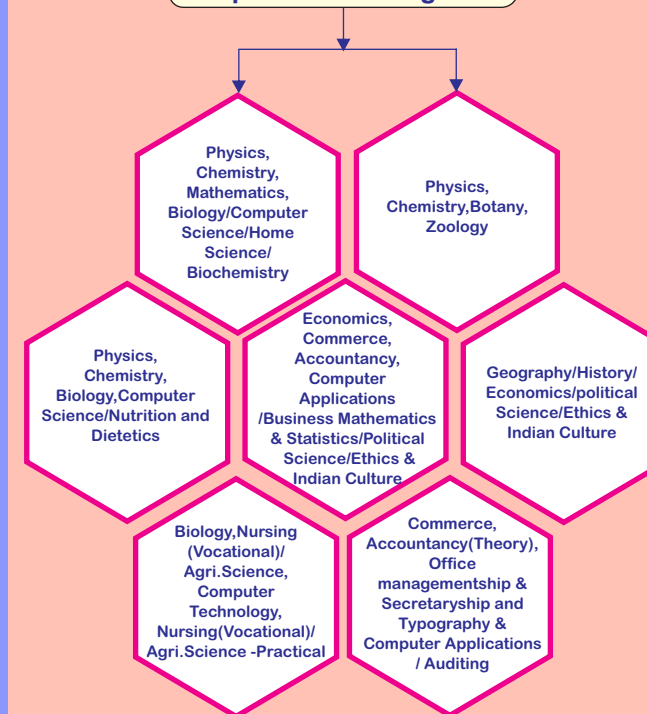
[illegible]

Physics, Chemistry, Mathematics, Biology/Computer Science/Home Science/ Biochemistry

Physics, Chemistry,Botany, Zoology

Physics, Chemistry, Biology,Computer Science/Nutrition and Dietetics

Economics, Commerce, Accountancy, Computer Applications /Business Mathematics & Statistics/Political Science/Ethics & Indian Culture

Geography/History/ Economics/political Science/Ethics & Indian Culture

Biology,Nursing (Vocational)/ Agri.Science, Computer Technology, Nursing(Vocational)/ Agri.Science -Practical

Commerce, Accountancy(Theory), Office managementship & Secretaryship and Typography & Computer Applications / Auditing